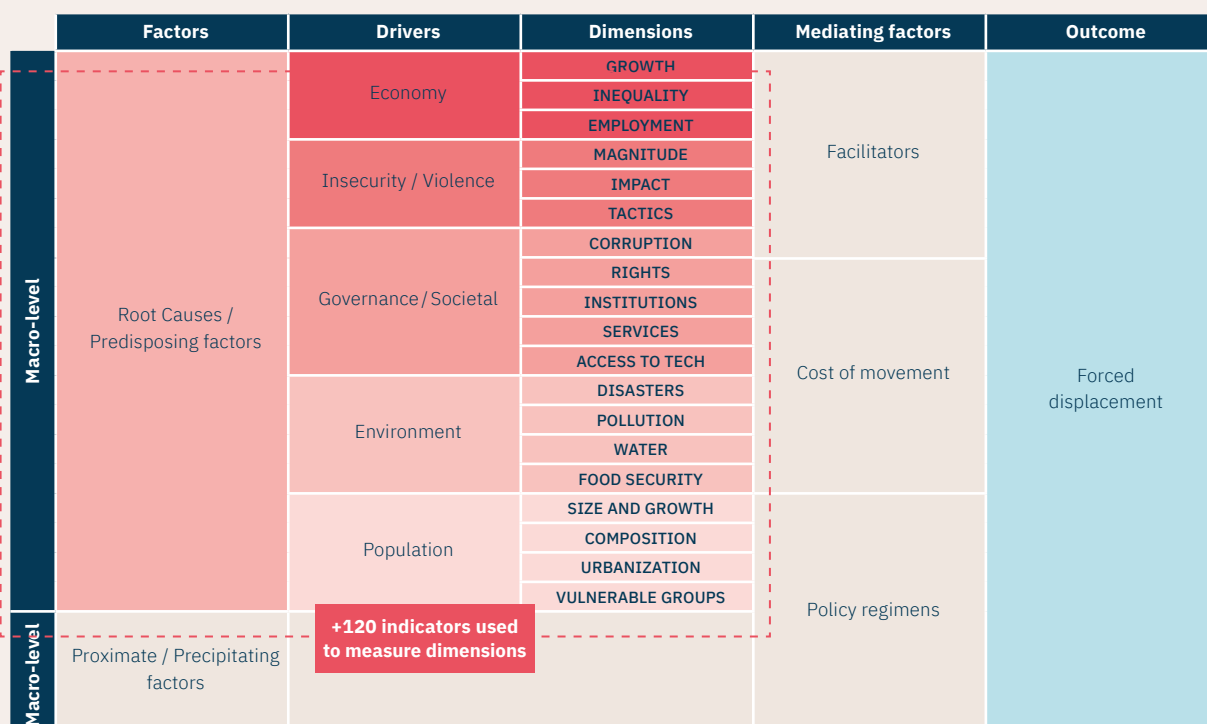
| | Factors | Drivers | Dimensions | Mediating factors | Outcome |
|---|---|---|---|---|---|
| Macro-level | Root Causes / Predisposing factors | Economy | GROWTH | Facilitators | Forced displacement |
| | | | INEQUALITY | | |
| | | | EMPLOYMENT | | |
| | | Insecurity / Violence | MAGNITUDE | | |
| | | | IMPACT | | |
| | | | TACTICS | | |
| | | Governance / Societal | CORRUPTION | | |
| | | | RIGHTS | Cost of movement | |
| | | | INSTITUTIONS | | |
| | | | SERVICES | | |
| | | | ACCESS TO TECH | | |
| | | Environment | DISASTERS | | |
| | | | POLLUTION | | |
| | | | WATER | | |
| | | | FOOD SECURITY | | |
| | | Population | SIZE AND GROWTH | Policy regimens | |
| | | | COMPOSITION | | |
| | | | URBANIZATION | | |
| | | | VULNERABLE GROUPS | | |
| Macro-level | Proximate / Precipitating factors | | | | |

+120 indicators used to measure dimensions